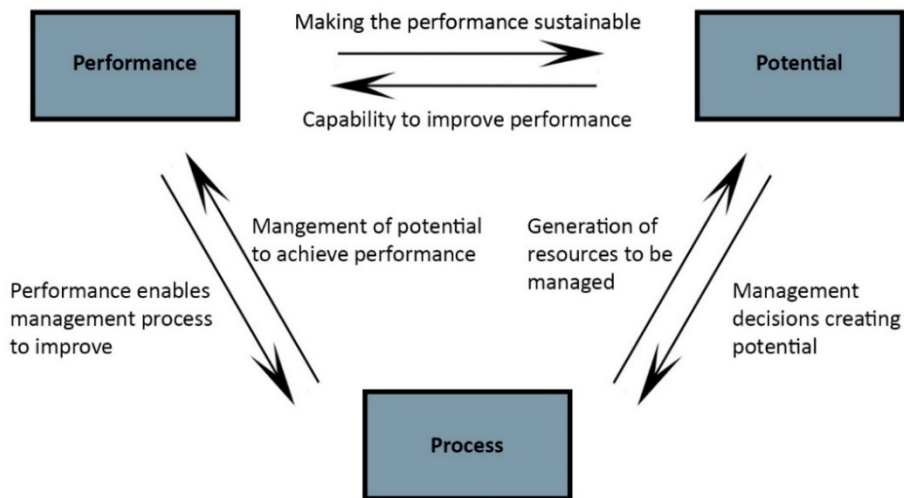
Performance

Making the performance sustainable

Capability to improve performance

Potential

Mangement of potential to achieve performance

Generation of resources to be managed

Performance enables management process to improve

Management decisions creating potential

Process